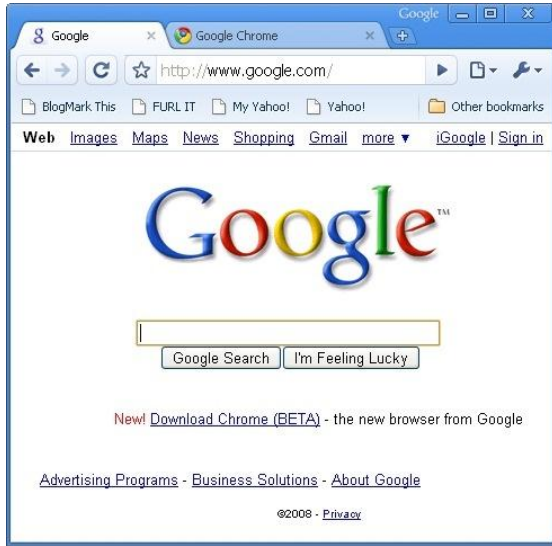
Google

Google ×

Google Chrome ×

http://www.google.com/

BlogMark This

FURL IT

My Yahoo!

Yahoo!

Other bookmarks

Web Images Maps News Shopping Gmail more ▾

iGoogle | Sign in

Google™

Google Search

I'm Feeling Lucky

New! Download Chrome (BETA) - the new browser from Google

Advertising Programs - Business Solutions - About Google

©2008 - Privacy